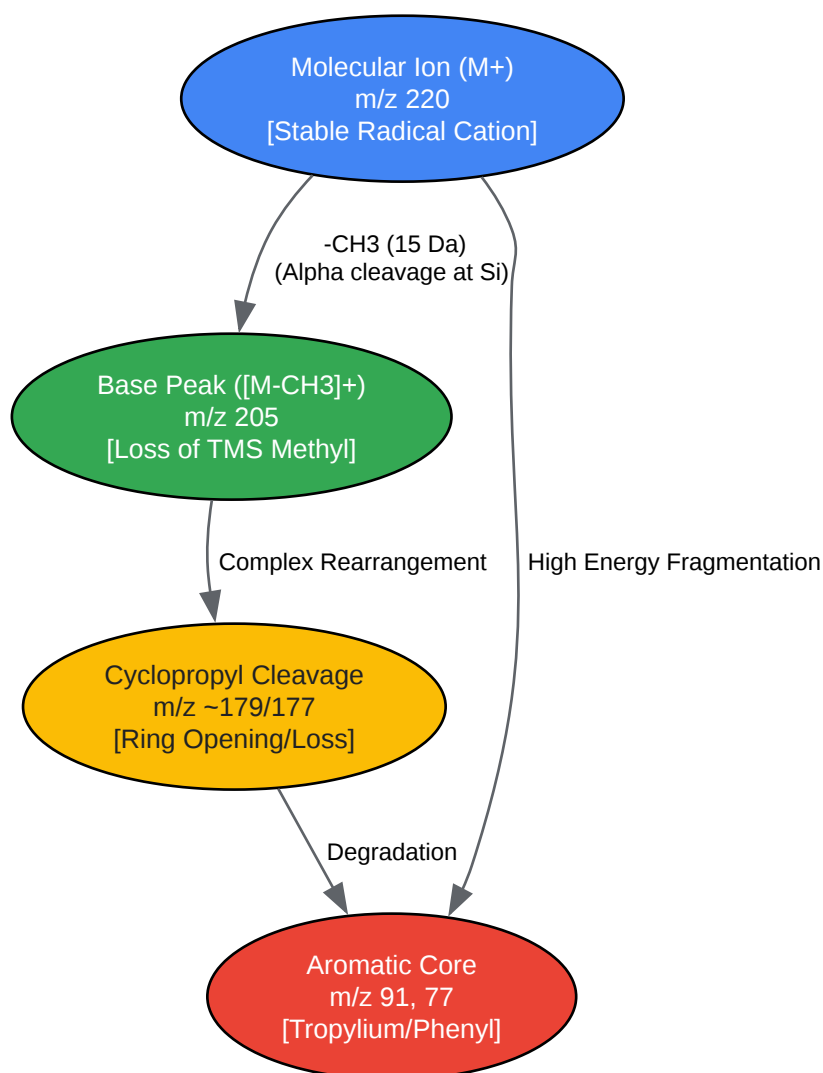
Molecular Ion (M+)
m/z 220
[Stable Radical Cation]

-CH3 (15 Da)
(Alpha cleavage at Si)

Base Peak ([M-CH3]+)
m/z 205
[Loss of TMS Methyl]

Complex Rearrangement

High Energy Fragmentation

Cyclopropyl Cleavage
m/z ~179/177
[Ring Opening/Loss]

Degradation

Aromatic Core
m/z 91, 77
[Tropylium/Phenyl]